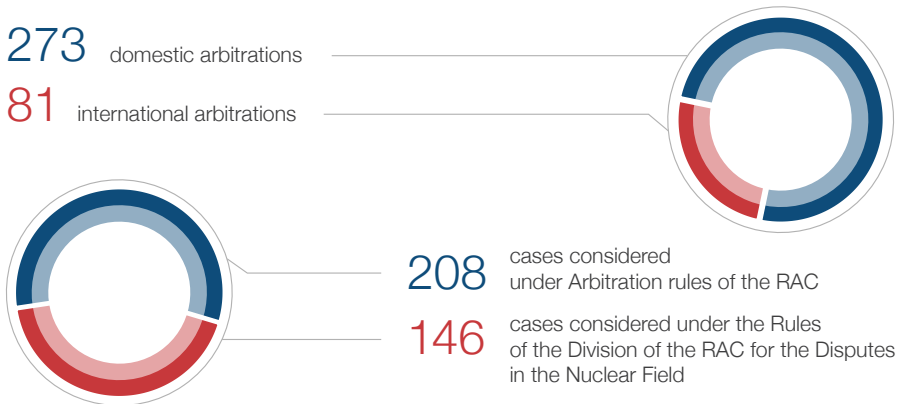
273 domestic arbitrations

81 international arbitrations

208 cases considered under Arbitration rules of the RAC

146 cases considered under the Rules of the Division of the RAC for the Disputes in the Nuclear Field